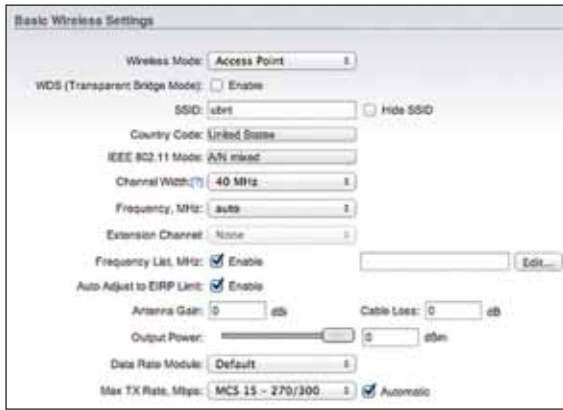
Basic Wireless Settings

Wireless Mode: Access Point

WDS (Transparent Bridge Mode): Enable

SSID: ubnt Hide SSID

Country Code: United States

IEEE 802.11 Mode: A/N mixed

Channel Width:[?] 40 MHz

Frequency, MHz: auto

Extension Channel: None

Frequency List, MHz: Enable Edit...

Auto Adjust to EIRP Limit: Enable

Antenna Gain: 0 dBi Cable Loss: 0 dB

Output Power: 0 dBm

Data Rate Module: Default

Max TX Rate, Mbps: MCS 15 - 270/300 Automatic